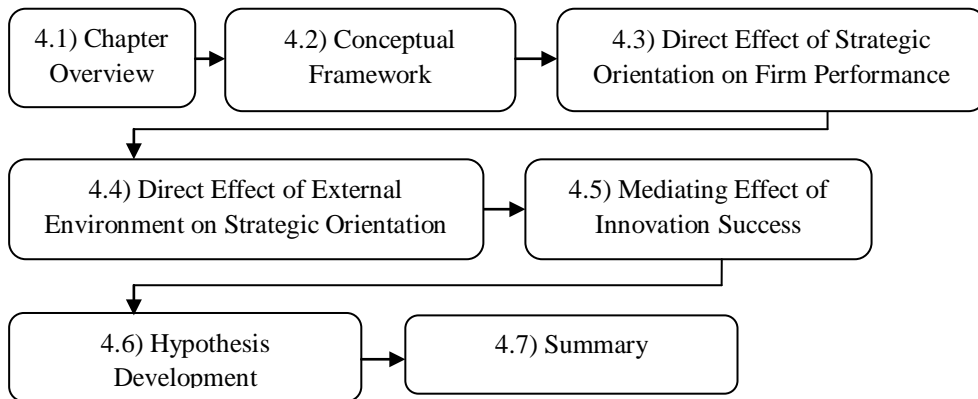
4.1) Chapter Overview

4.2) Conceptual Framework

4.3) Direct Effect of Strategic Orientation on Firm Performance

4.4) Direct Effect of External Environment on Strategic Orientation

4.5) Mediating Effect of Innovation Success

4.6) Hypothesis Development

4.7) Summary